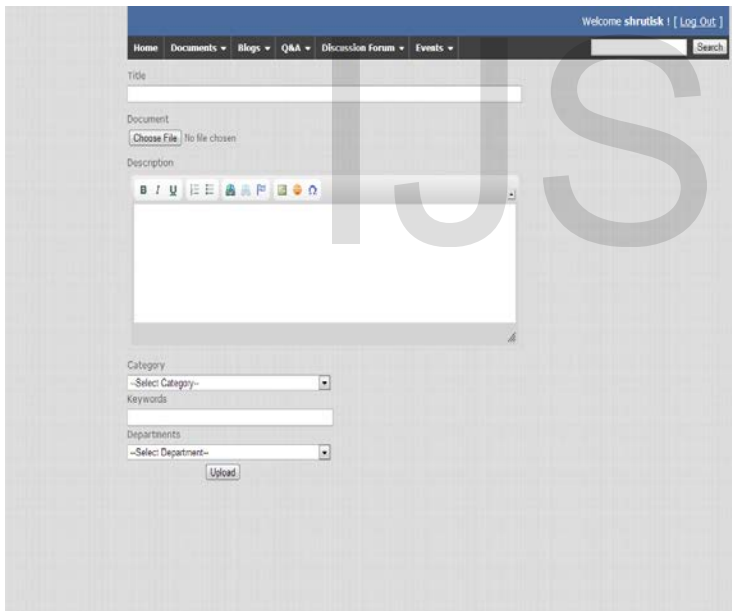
Welcome **shrutisk** ! [ Log Out ]

Home Documents ▾ Blogs ▾ Q&A ▾ Discussion Forum ▾ Events ▾

Search

IJS

Title

Document

Choose File No file chosen

Description

B I U

Category

--Select Category--

Keywords

Departments

--Select Department--

Upload